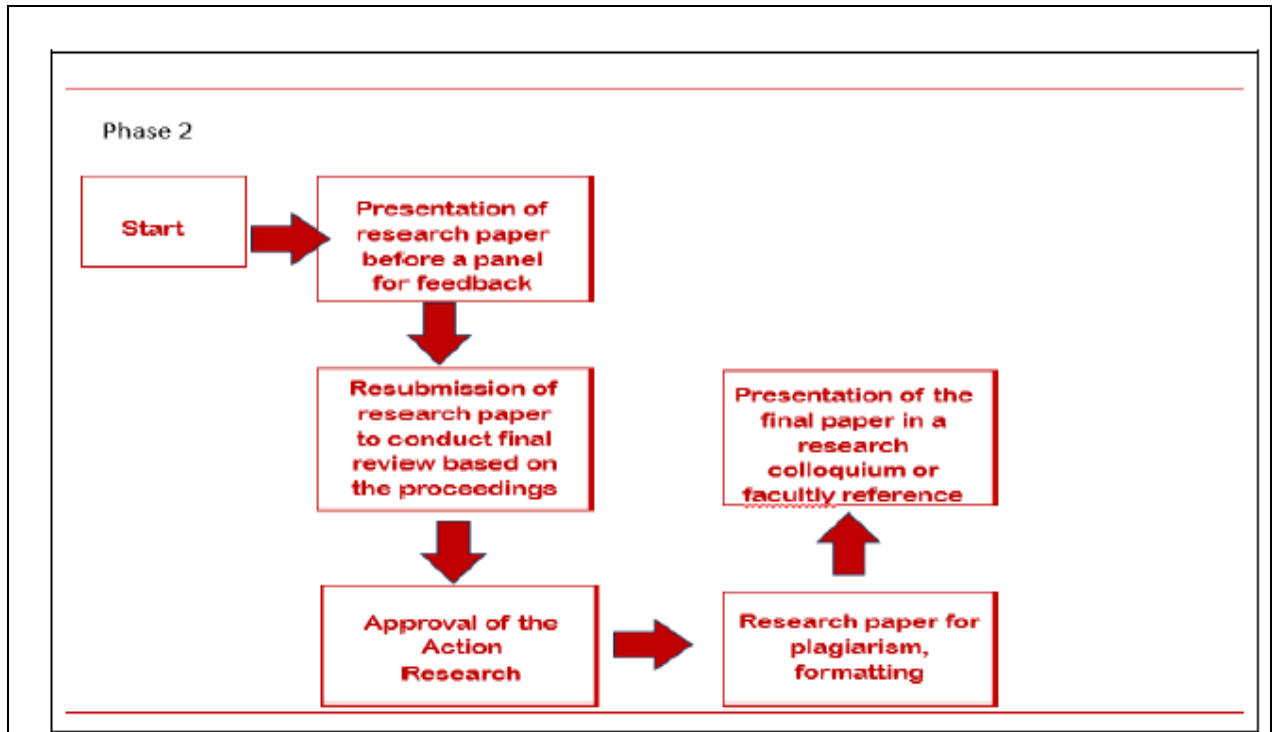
Phase 2

Start

Presentation of research paper before a panel for feedback

Resubmission of research paper to conduct final review based on the proceedings

Approval of the Action Research

Research paper for plagiarism, formatting

Presentation of the final paper in a research colloquium or facultly reference